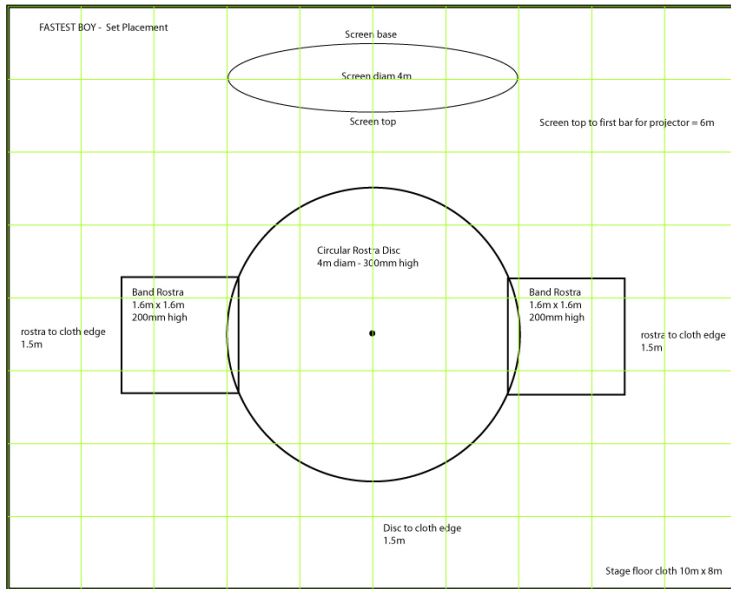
FASTEST BOY - Set Placement

Screen base

Screen diam 4m

Screen top

Screen top to first bar for projector = 6m

Circular Rostra Disc
4m diam - 300mm high

Band Rostra
1.6m x 1.6m
200mm high

Band Rostra
1.6m x 1.6m
200mm high

rostra to cloth edge
1.5m

rostra to cloth edge
1.5m

Disc to cloth edge
1.5m

Stage floor cloth 10m x 8m